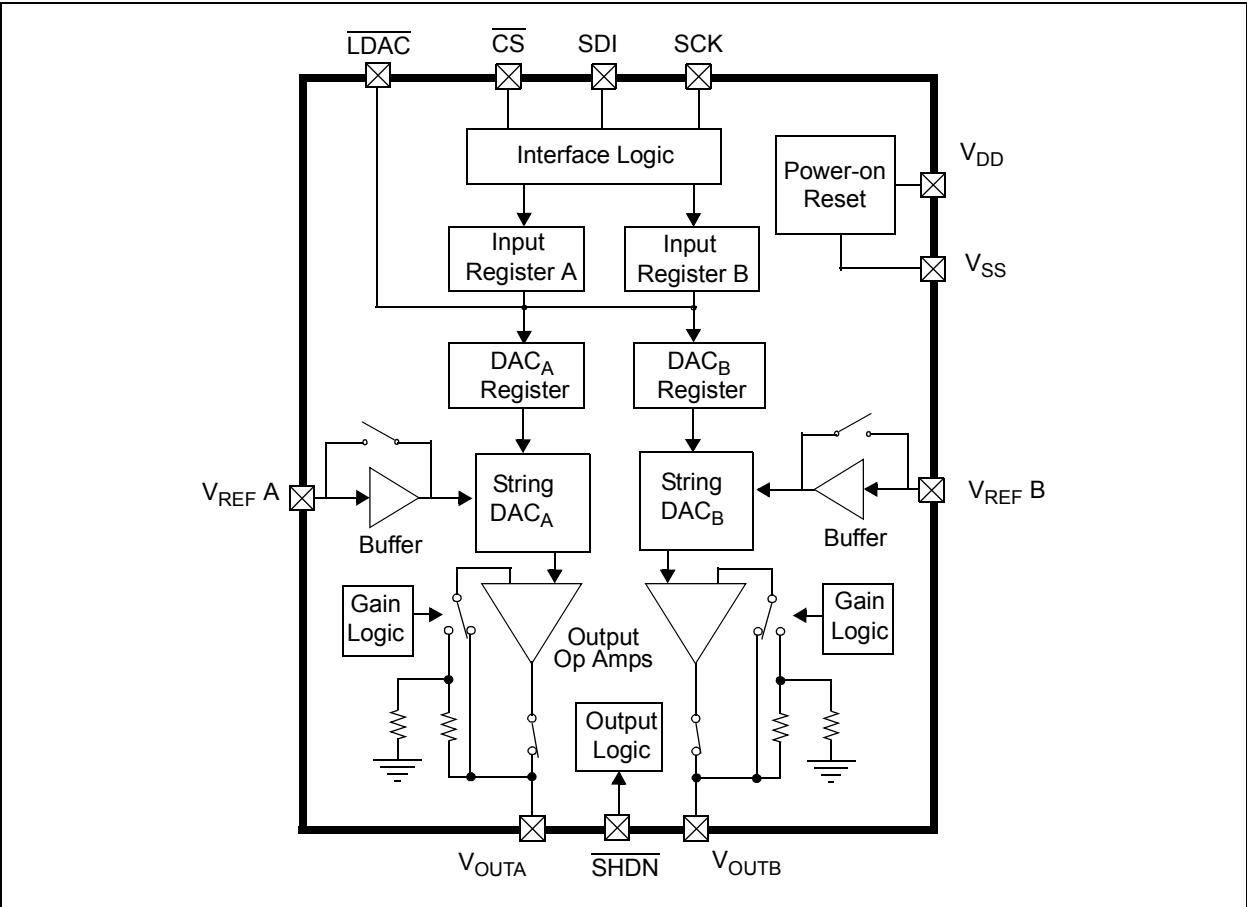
$\overline{LDAC}$ $\overline{CS}$ SDI SCK

Interface Logic

Power-on Reset

$V_{DD}$

Input Register A

Input Register B

$V_{SS}$

$DAC_A$ Register

$DAC_B$ Register

$V_{REF}$ A

String $DAC_A$

String $DAC_B$

$V_{REF}$ B

Buffer

Buffer

Gain Logic

Output Op Amps

Gain Logic

Output Logic

$V_{OUTA}$ $\overline{SHDN}$ $V_{OUTB}$